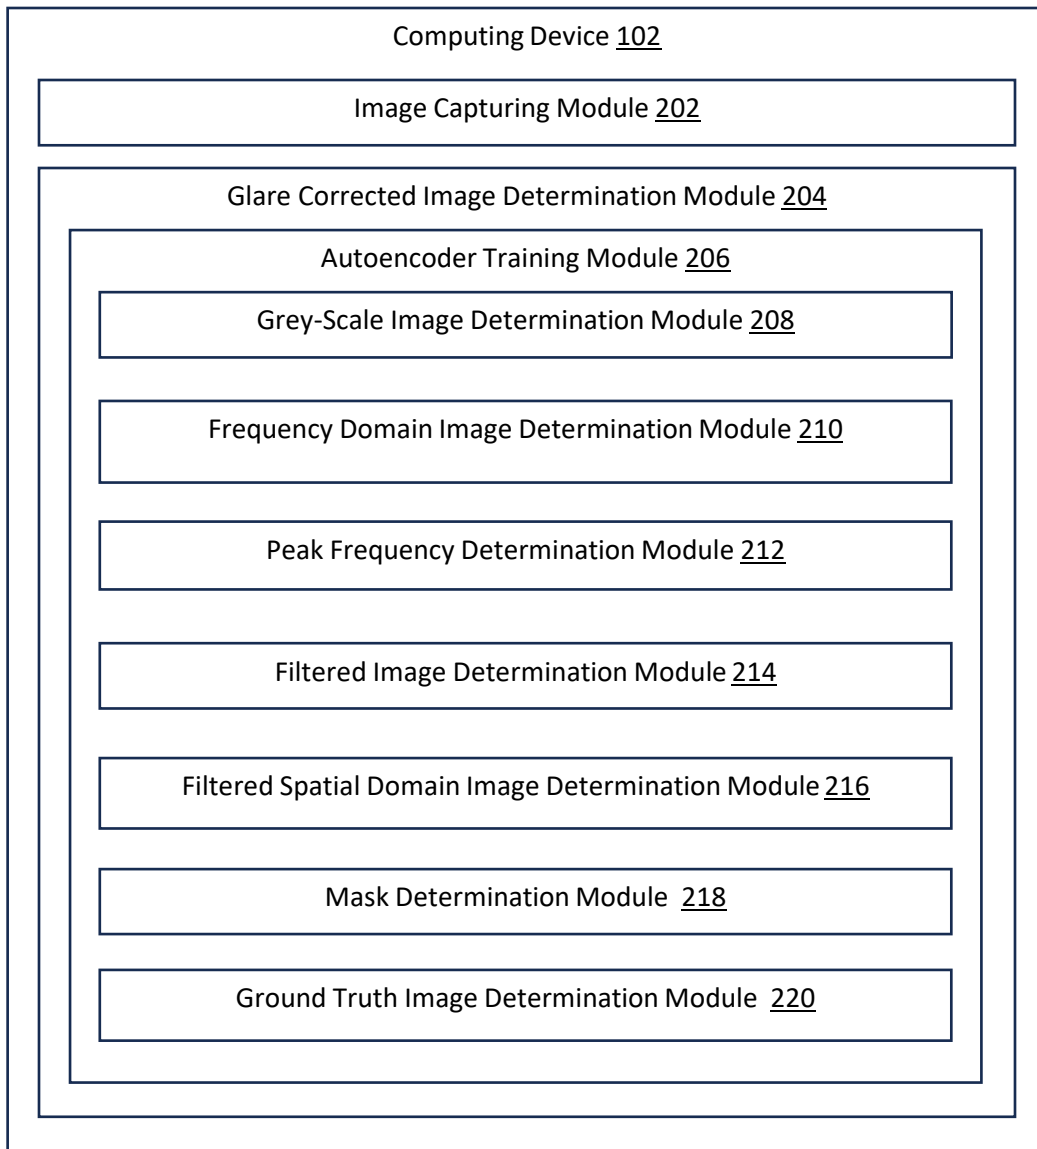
Computing Device 102

Image Capturing Module 202

Glare Corrected Image Determination Module 204

Autoencoder Training Module 206

Grey-Scale Image Determination Module 208

Frequency Domain Image Determination Module 210

Peak Frequency Determination Module 212

Filtered Image Determination Module 214

Filtered Spatial Domain Image Determination Module 216

Mask Determination Module 218

Ground Truth Image Determination Module 220